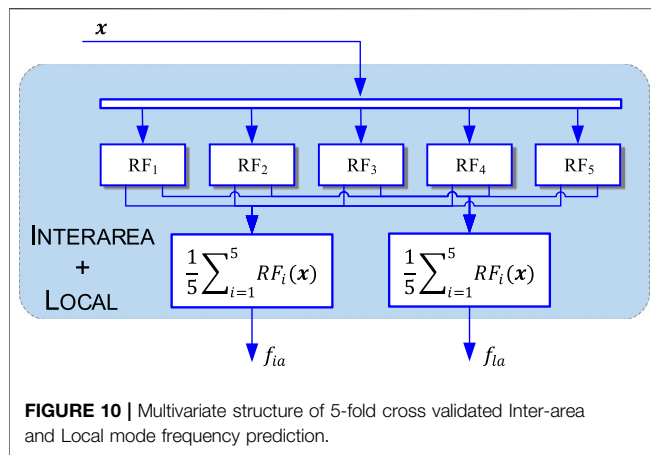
$\boldsymbol{x}$

$\mathrm{RF}_1$ $\mathrm{RF}_2$ $\mathrm{RF}_3$ $\mathrm{RF}_4$ $\mathrm{RF}_5$

INTERAREA + LOCAL

$\frac{1}{5}\sum_{i=1}^{5} RF_i(\boldsymbol{x})$

$\frac{1}{5}\sum_{i=1}^{5} RF_i(\boldsymbol{x})$

$f_{ia}$

$f_{la}$

FIGURE 10 | Multivariate structure of 5-fold cross validated Inter-area and Local mode frequency prediction.